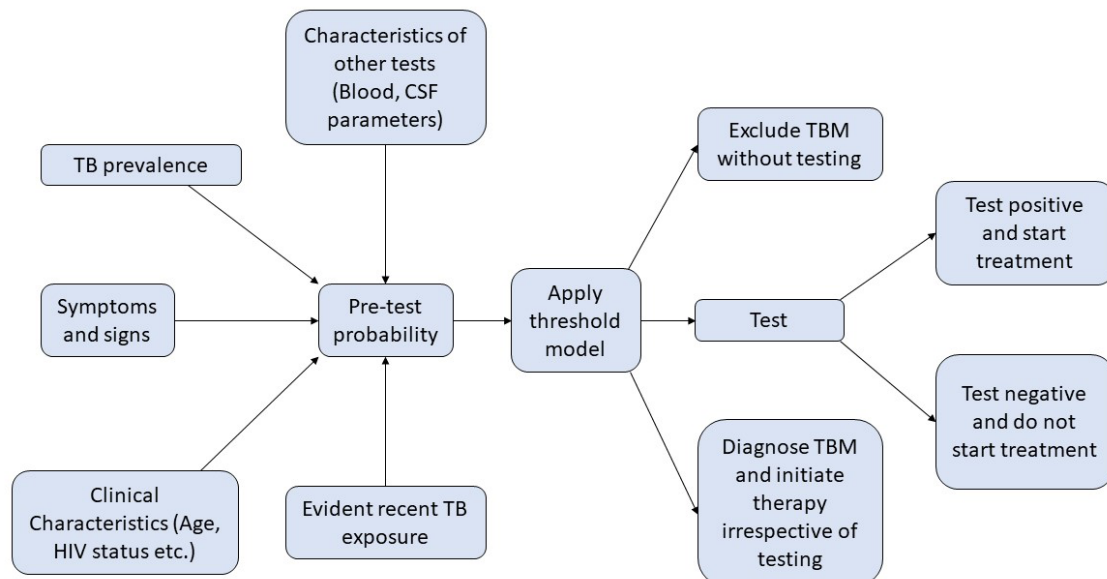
Characteristics of other tests (Blood, CSF parameters)

TB prevalence

Symptoms and signs

Clinical Characteristics (Age, HIV status etc.)

Evident recent TB exposure

Pre-test probability

Apply threshold model

Exclude TBM without testing

Test

Diagnose TBM and initiate therapy irrespective of testing

Test positive and start treatment

Test negative and do not start treatment